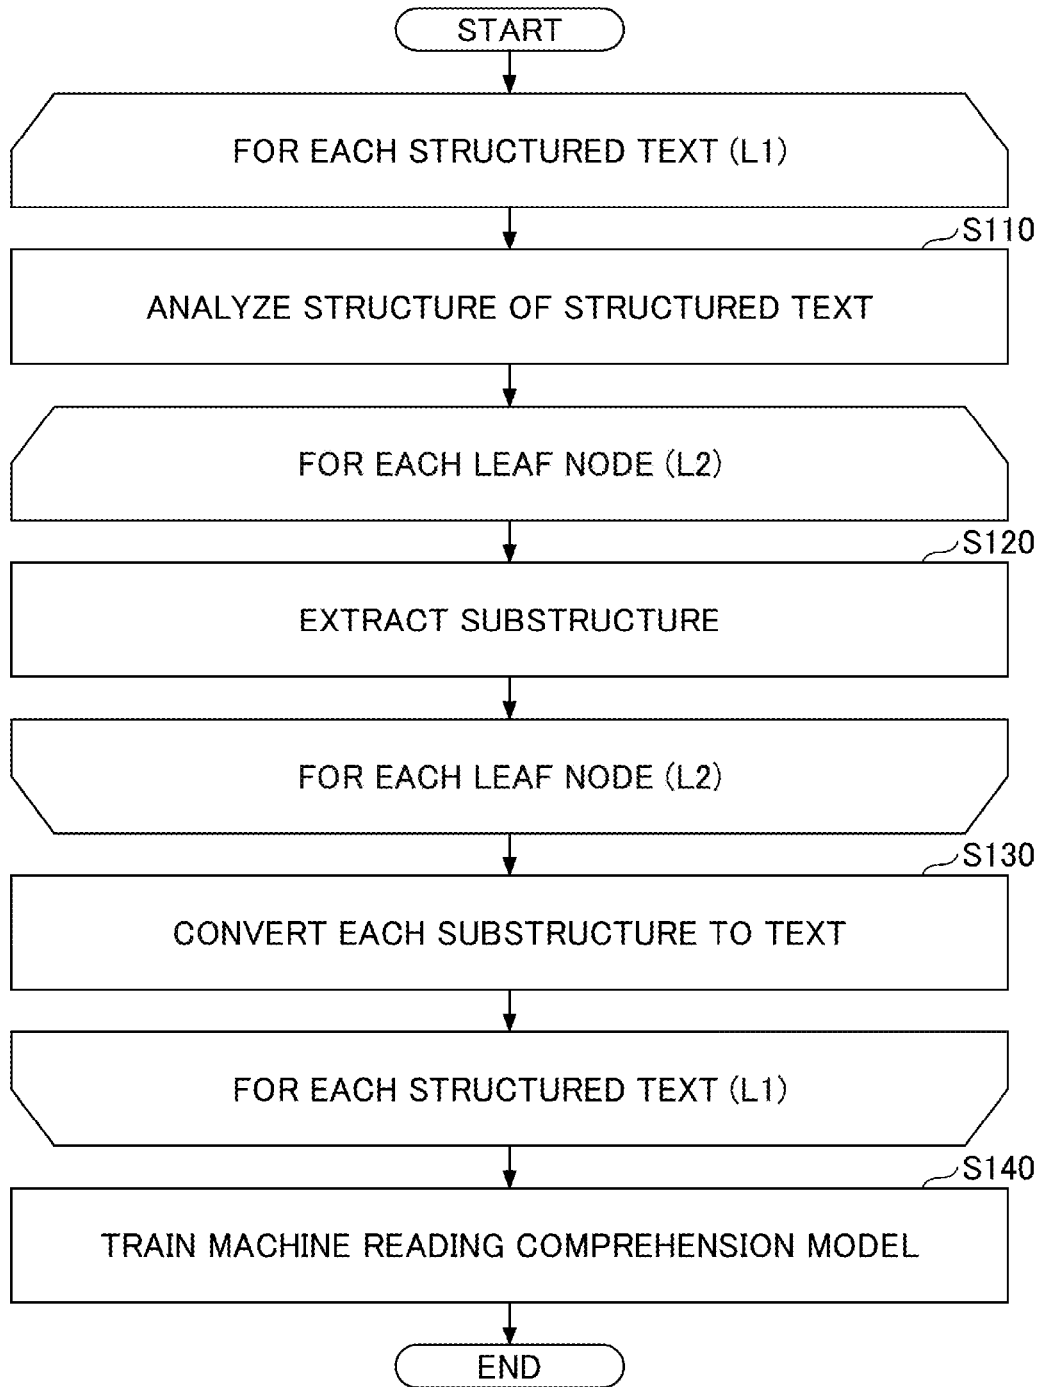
START

FOR EACH STRUCTURED TEXT (L1)

S110

ANALYZE STRUCTURE OF STRUCTURED TEXT

FOR EACH LEAF NODE (L2)

S120

EXTRACT SUBSTRUCTURE

FOR EACH LEAF NODE (L2)

S130

CONVERT EACH SUBSTRUCTURE TO TEXT

FOR EACH STRUCTURED TEXT (L1)

S140

TRAIN MACHINE READING COMPREHENSION MODEL

END